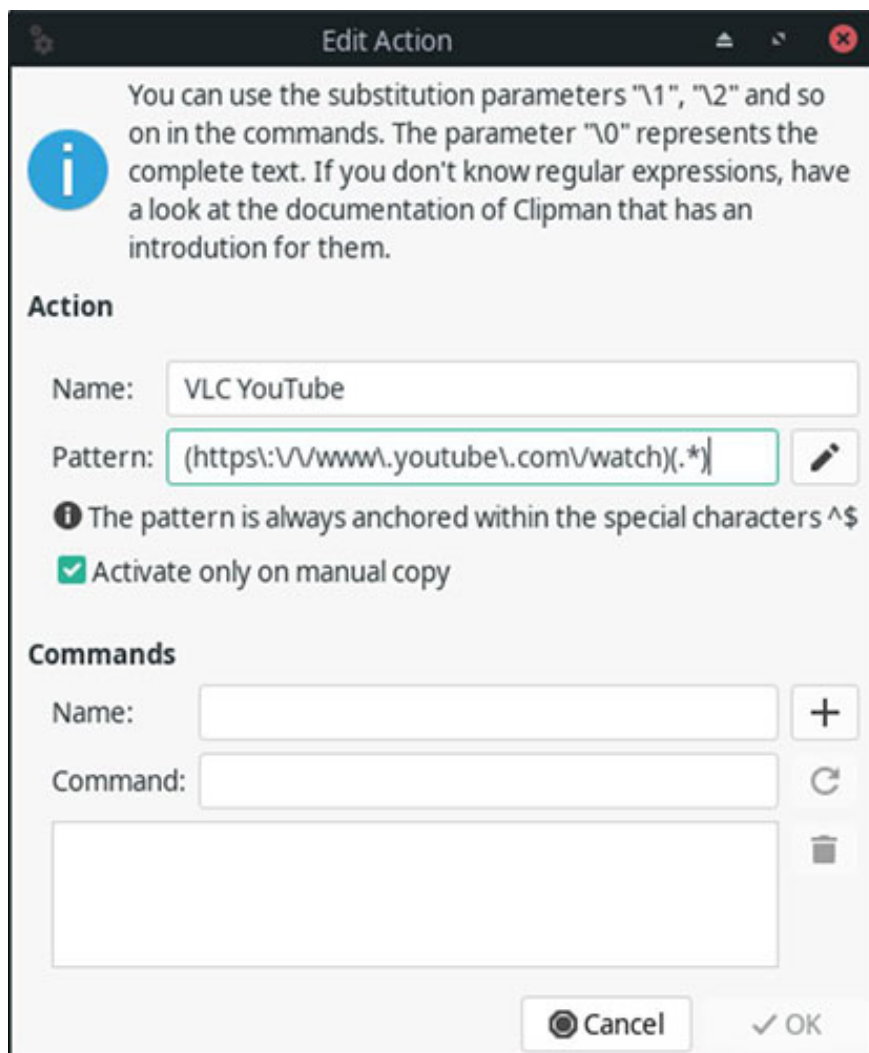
Edit Action

You can use the substitution parameters "\1", "\2" and so on in the commands. The parameter "\0" represents the complete text. If you don't know regular expressions, have a look at the documentation of Clipman that has an introdution for them.

Action

Name: VLC YouTube

Pattern: (https\:\/\/www\.youtube\.com\/watch)(.*)

The pattern is always anchored within the special characters ^$

Activate only on manual copy

Commands

Name:

Command:

Cancel

✓ OK